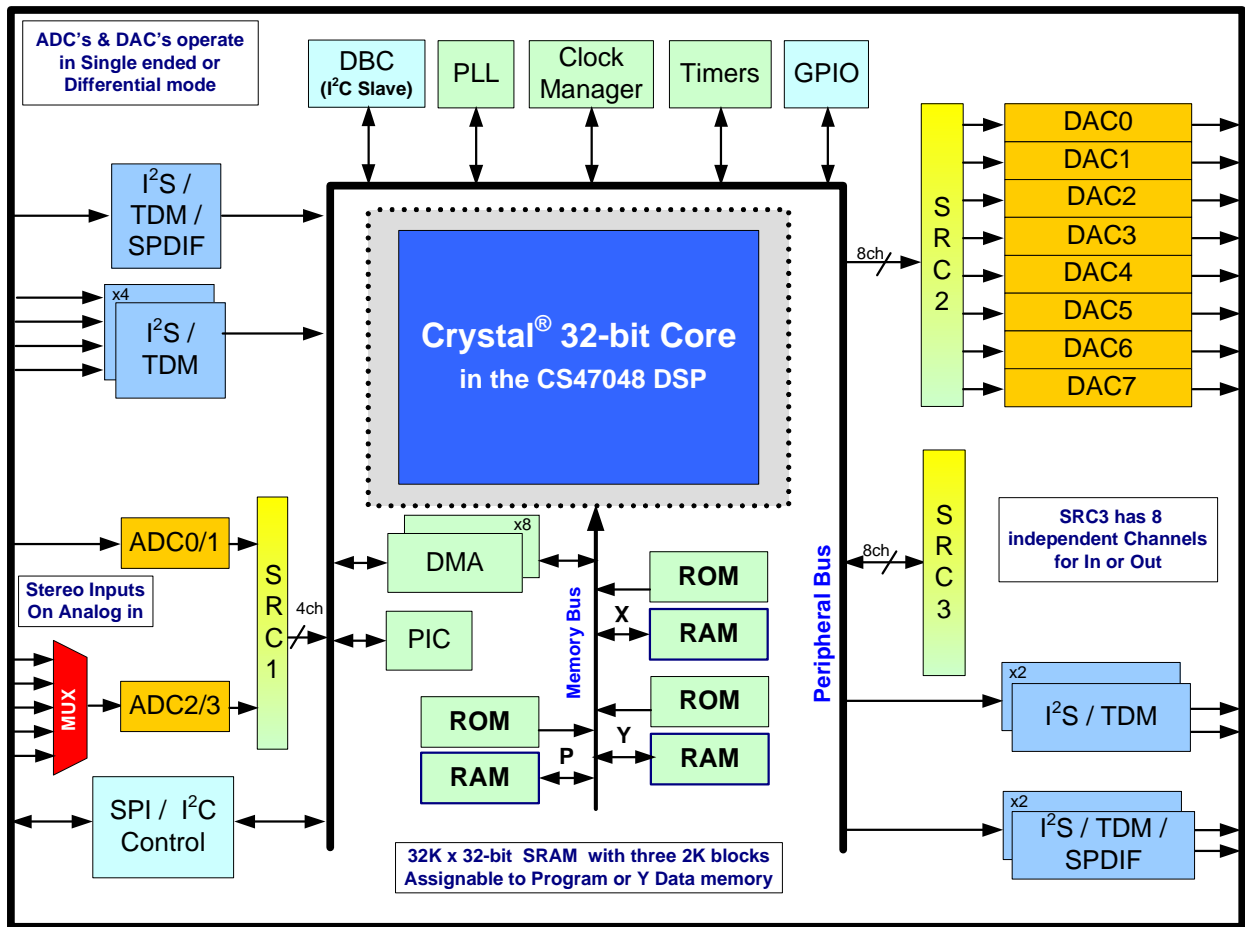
ADC's & DAC's operate in Single ended or Differential mode

DBC ($I^2C$ Slave)

PLL

Clock Manager

Timers

GPIO

$I^2S$ / TDM / SPDIF

x4

$I^2S$ / TDM

Crystal® 32-bit Core in the CS47048 DSP

8ch

SRC 2

DAC0

DAC1

DAC2

DAC3

DAC4

DAC5

DAC6

DAC7

SRC 3

8ch

SRC3 has 8 independent Channels for In or Out

ADC0/1

SRC 1

4ch

x8

DMA

PIC

Stereo Inputs On Analog in

MUX

ADC2/3

Memory Bus

ROM

X

RAM

ROM

Y

RAM

ROM

RAM

P

Peripheral Bus

x2

$I^2S$ / TDM

x2

$I^2S$ / TDM / SPDIF

SPI / $I^2C$ Control

32K x 32-bit SRAM with three 2K blocks Assignable to Program or Y Data memory